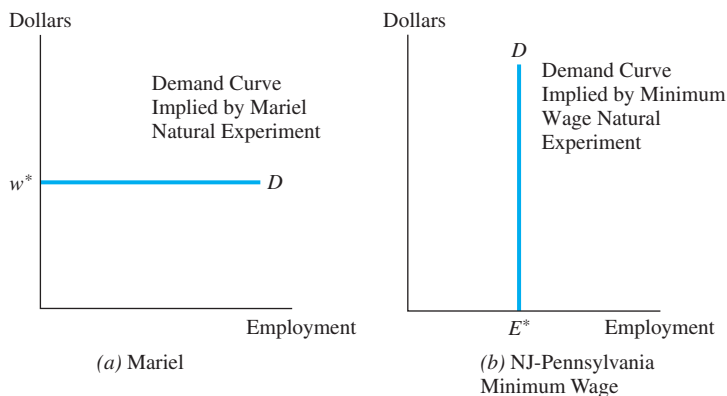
Dollars

Demand Curve Implied by Mariel Natural Experiment

$w^*$

$D$

Employment

*(a)* Mariel

Dollars

$D$

Demand Curve Implied by Minimum Wage Natural Experiment

$E^*$

Employment

*(b)* NJ-Pennsylvania Minimum Wage